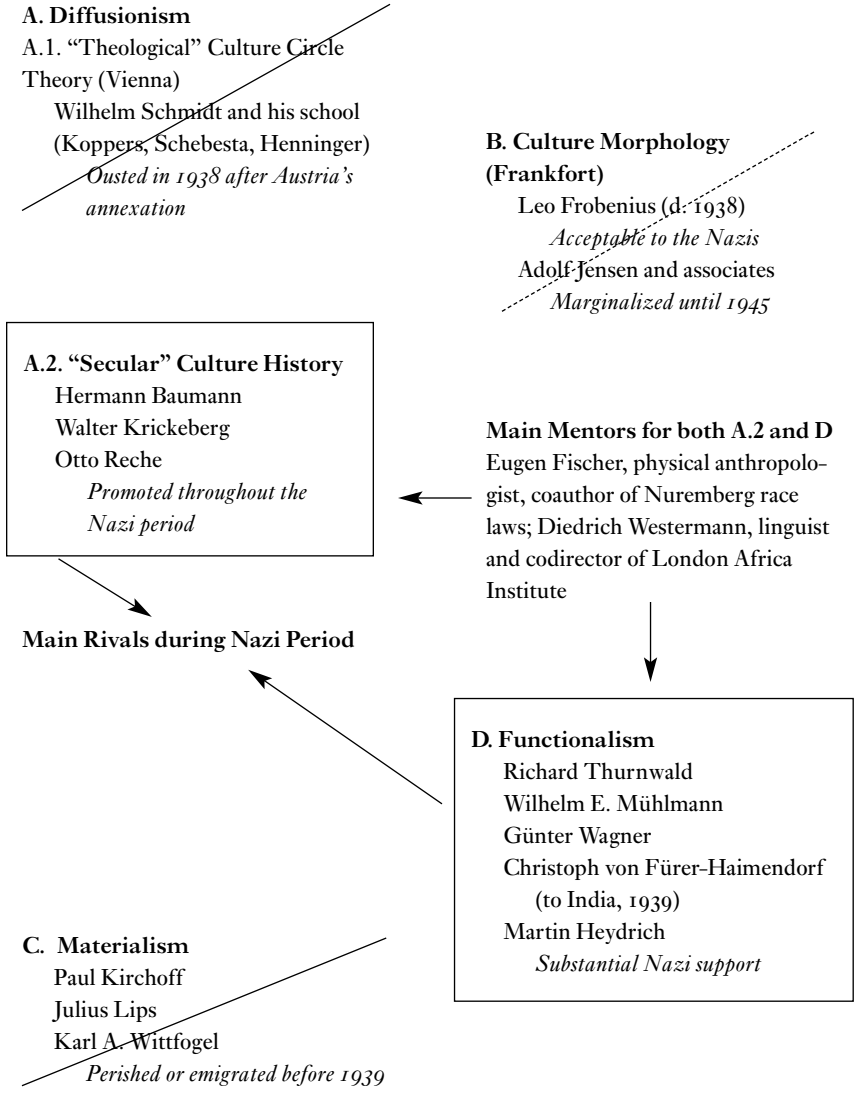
A. Diffusionism
A.1. "Theological" Culture Circle Theory (Vienna)
Wilhelm Schmidt and his school (Koppers, Schebesta, Henninger)
*Ousted in 1938 after Austria's annexation*

B. Culture Morphology (Frankfort)
Leo Frobenius (d. 1938)
*Acceptable to the Nazis*
Adolf Jensen and associates
*Marginalized until 1945*

A.2. "Secular" Culture History
Hermann Baumann
Walter Krickeberg
Otto Reche
*Promoted throughout the Nazi period*

Main Mentors for both A.2 and D
Eugen Fischer, physical anthropologist, coauthor of Nuremberg race laws; Diedrich Westermann, linguist and codirector of London Africa Institute

Main Rivals during Nazi Period

D. Functionalism
Richard Thurnwald
Wilhelm E. Mühlmann
Günter Wagner
Christoph von Fürer-Haimendorf (to India, 1939)
Martin Heydrich
*Substantial Nazi support*

C. Materialism
Paul Kirchoff
Julius Lips
Karl A. Wittfogel
*Perished or emigrated before 1939*